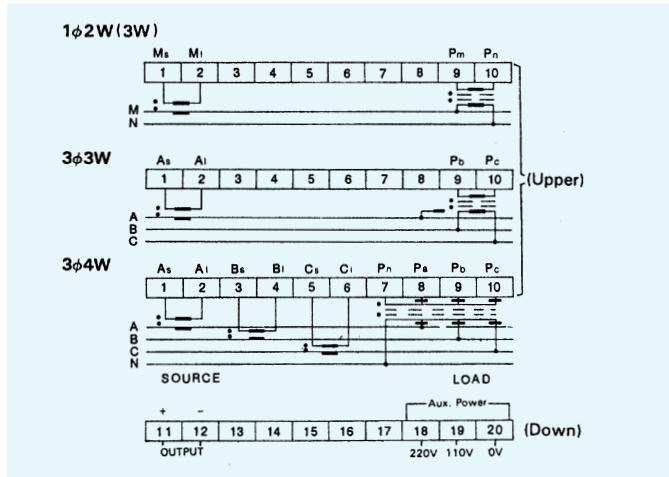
1$\phi$2W(3W)

Ms Ml Pm Pn

| 1 | 2 | 3 | 4 | 5 | 6 | 7 | 8 | 9 | 10 |
|---|---|---|---|---|---|---|---|---|---|

M
N

3$\phi$3W

As Al Pb Pc

| 1 | 2 | 3 | 4 | 5 | 6 | 7 | 8 | 9 | 10 |
|---|---|---|---|---|---|---|---|---|---|

(Upper)

A
B
C

3$\phi$4W

As Al Bs Bl Cs Cl Pn Pa Pb Pc

| 1 | 2 | 3 | 4 | 5 | 6 | 7 | 8 | 9 | 10 |
|---|---|---|---|---|---|---|---|---|---|

A
B
C
N

SOURCE LOAD

Aux. Power

+ −

| 11 | 12 | 13 | 14 | 15 | 16 | 17 | 18 | 19 | 20 |
|---|---|---|---|---|---|---|---|---|---|

(Down)

OUTPUT 220V 110V 0V